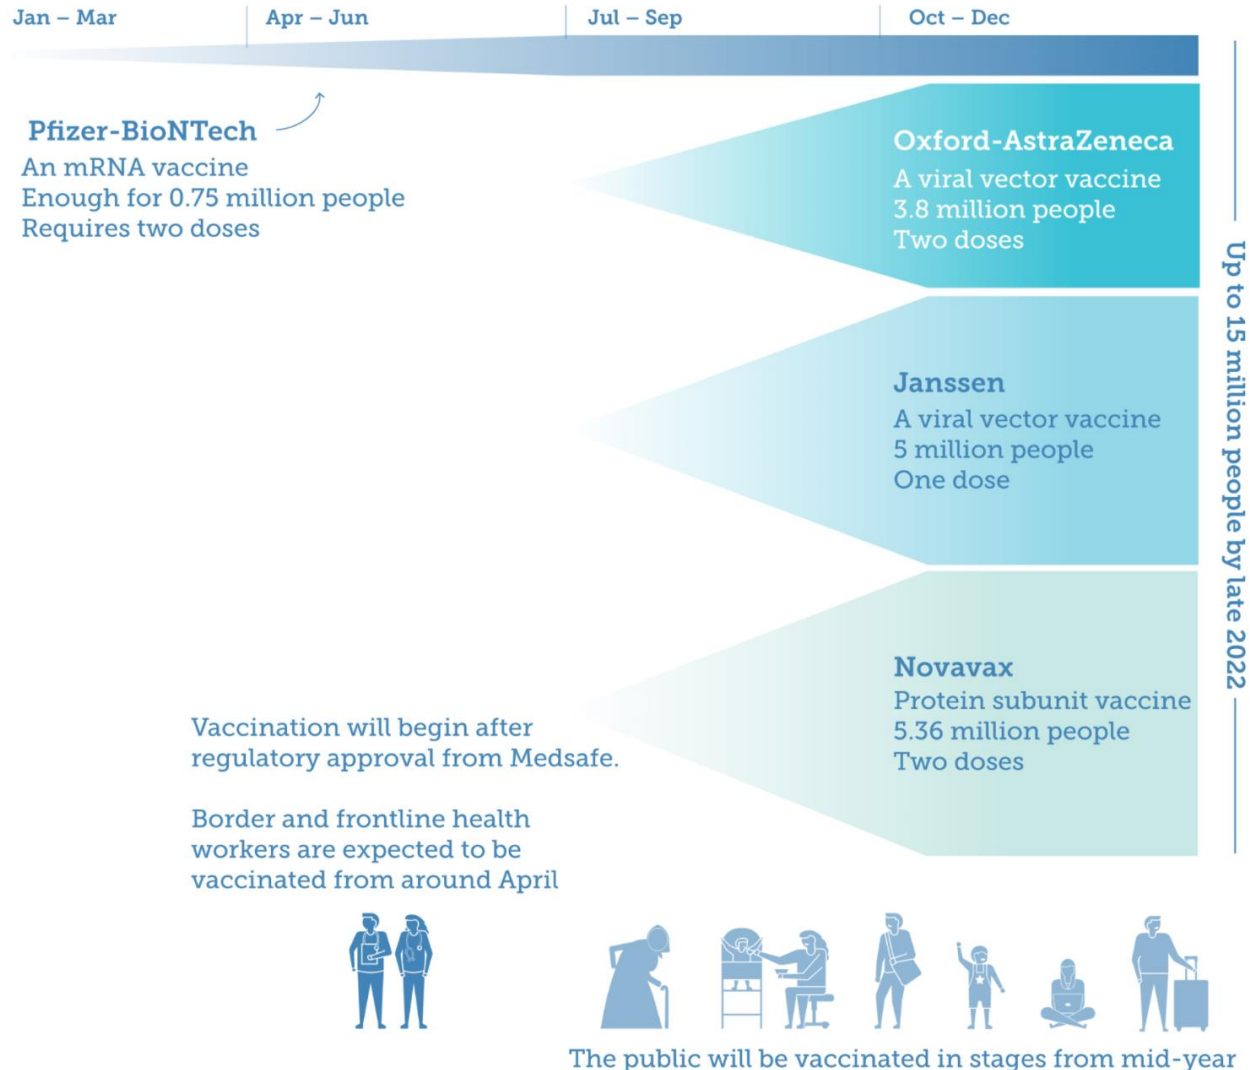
Jan – Mar
Apr – Jun
Jul – Sep
Oct – Dec

Pfizer-BioNTech
An mRNA vaccine
Enough for 0.75 million people
Requires two doses

Oxford-AstraZeneca
A viral vector vaccine
3.8 million people
Two doses

Janssen
A viral vector vaccine
5 million people
One dose

Novavax
Protein subunit vaccine
5.36 million people
Two doses

Up to 15 million people by late 2022

Vaccination will begin after regulatory approval from Medsafe.

Border and frontline health workers are expected to be vaccinated from around April

The public will be vaccinated in stages from mid-year